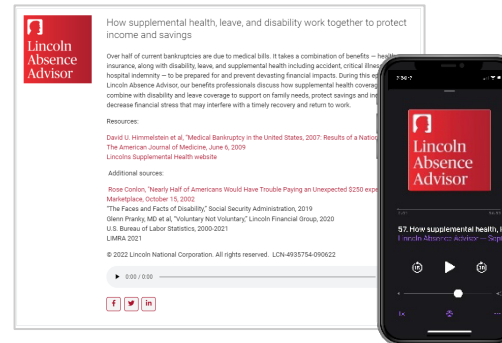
Lincoln Absence Advisor

How supplemental health, leave, and disability work together to protect income and savings

Over half of current bankruptcies are due to medical bills. It takes a combination of benefits — health insurance, along with disability, leave, and supplemental health including accident, critical illness, hospital indemnity — to be prepared for and prevent devastating financial impacts. During this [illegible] Lincoln Absence Advisor, our benefits professionals discuss how supplemental health coverage combine with disability and leave coverage to support on family needs, protect savings and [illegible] decrease financial stress that may interfere with a timely recovery and return to work.

Resources:

David U. Himmelstein et al, "Medical Bankruptcy in the United States, 2007: Results of a Natio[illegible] The American Journal of Medicine, June 6, 2009
Lincolns Supplemental Health website

Additional sources:

Rose Conlon, "Nearly Half of Americans Would Have Trouble Paying an Unexpected $250 expe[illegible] Marketplace, October 15, 2002
"The Faces and Facts of Disability," Social Security Administration, 2019
Glenn Pranky, MD et al, "Voluntary Not Voluntary," Lincoln Financial Group, 2020
U.S. Bureau of Labor Statistics, 2000-2021
LIMRA 2021

© 2022 Lincoln National Corporation. All rights reserved. LCN-4935754-090622

0:00 / 0:00

f y in

7:36

Lincoln Absence Advisor

57. How supplemental health, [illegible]
Lincoln Absence Advisor — Sep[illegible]

1x